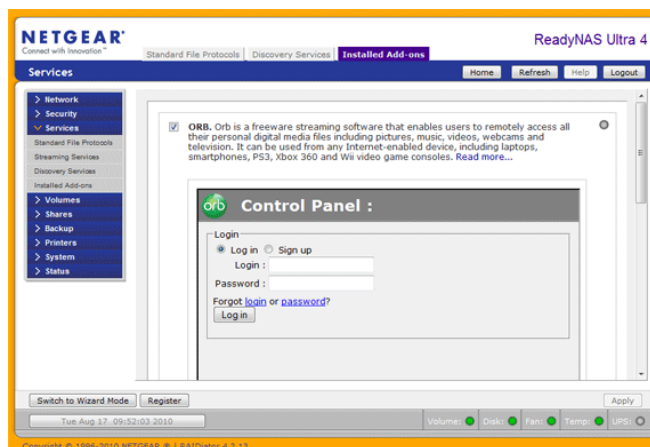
NETGEAR
Connect with Innovation™

Standard File Protocols | Discovery Services | Installed Add-ons

ReadyNAS Ultra 4

Services

Home | Refresh | Help | Logout

Network
Security
Services
Standard File Protocols
Streaming Services
Discovery Services
Installed Add-ons
Volumes
Shares
Backup
Printers
System
Status

ORB. Orb is a freeware streaming software that enables users to remotely access all their personal digital media files including pictures, music, videos, webcams and television. It can be used from any Internet-enabled device, including laptops, smartphones, PS3, Xbox 360 and Wii video game consoles. Read more...

orb Control Panel :

Login
Log in Sign up
Login :
Password :
Forgot login or password?
Log in

Switch to Wizard Mode | Register

Apply

Tue Aug 17 09:52:03 2010

Volume: Disk: Fan: Temp: UPS:

Copyright © 1996-2010 NETGEAR ® | RAIDiator 4.2.12